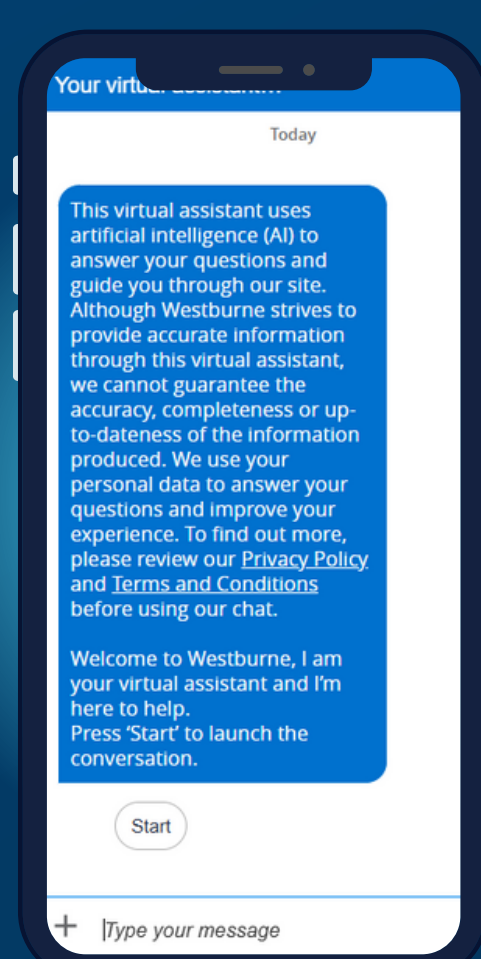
Your virtual assistant...

Today

This virtual assistant uses artificial intelligence (AI) to answer your questions and guide you through our site. Although Westburne strives to provide accurate information through this virtual assistant, we cannot guarantee the accuracy, completeness or up-to-dateness of the information produced. We use your personal data to answer your questions and improve your experience. To find out more, please review our Privacy Policy and Terms and Conditions before using our chat.

Welcome to Westburne, I am your virtual assistant and I'm here to help.
Press 'Start' to launch the conversation.

Start

+ Type your message